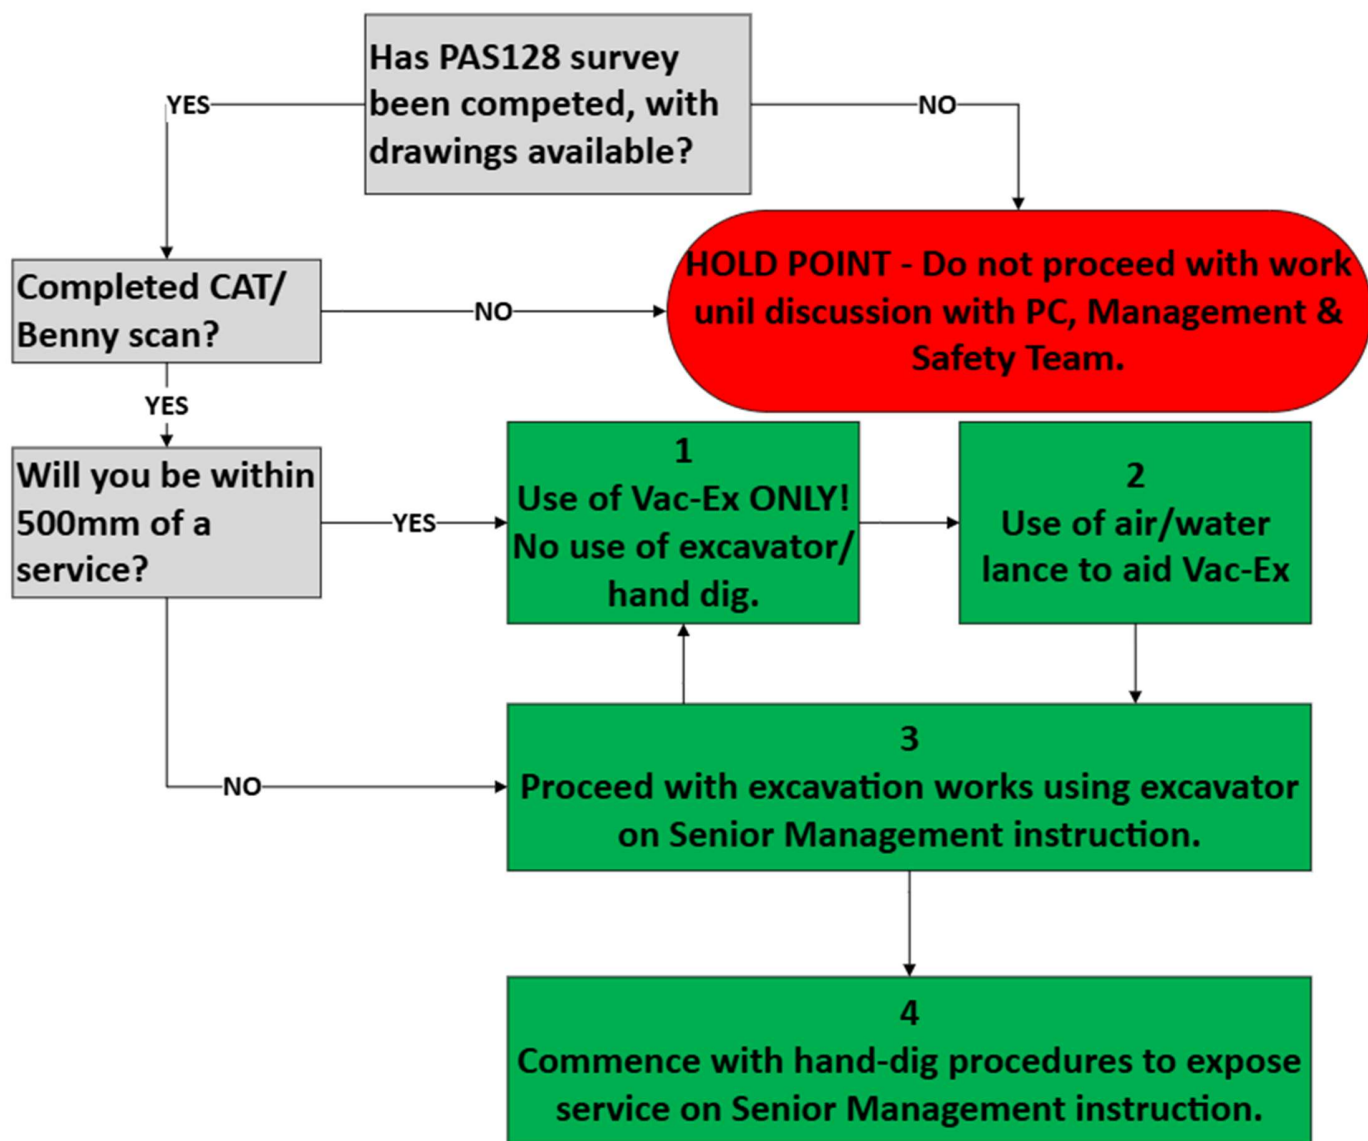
Has PAS128 survey been competed, with drawings available?

YES

NO

Completed CAT/ Benny scan?

NO

HOLD POINT - Do not proceed with work unil discussion with PC, Management & Safety Team.

YES

Will you be within 500mm of a service?

YES

1
Use of Vac-Ex ONLY! No use of excavator/ hand dig.

2
Use of air/water lance to aid Vac-Ex

NO

3
Proceed with excavation works using excavator on Senior Management instruction.

4
Commence with hand-dig procedures to expose service on Senior Management instruction.